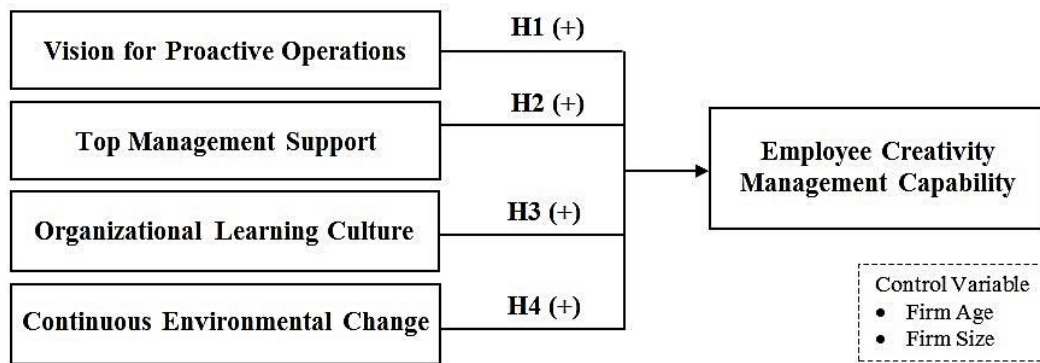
Vision for Proactive Operations

H1 (+)

Top Management Support

H2 (+)

Organizational Learning Culture

H3 (+)

Continuous Environmental Change

H4 (+)

Employee Creativity Management Capability

Control Variable
• Firm Age
• Firm Size